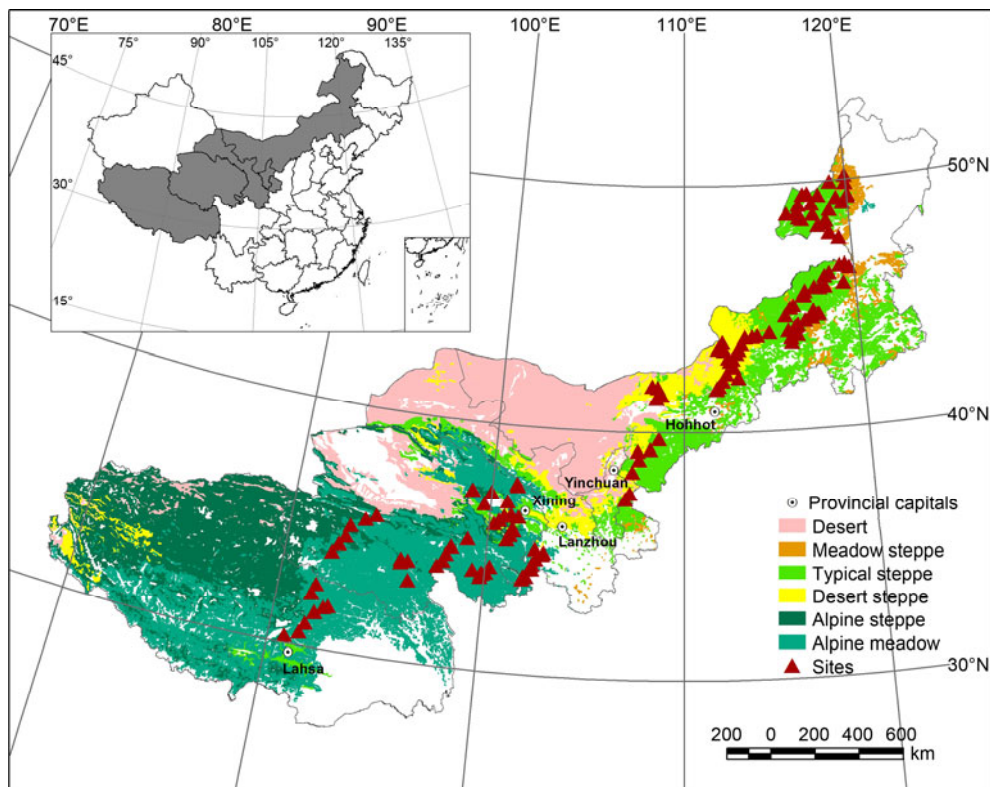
70°E 80°E 90°E 100°E 110°E 120°E

75° 90° 105° 120° 135°

45°

30°

15°

50°N

40°N

30°N

Hohhot

Yinchuan

Xining

Lanzhou

Lahsa

Provincial capitals
Desert
Meadow steppe
Typical steppe
Desert steppe
Alpine steppe
Alpine meadow
Sites

200 0 200 400 600
km